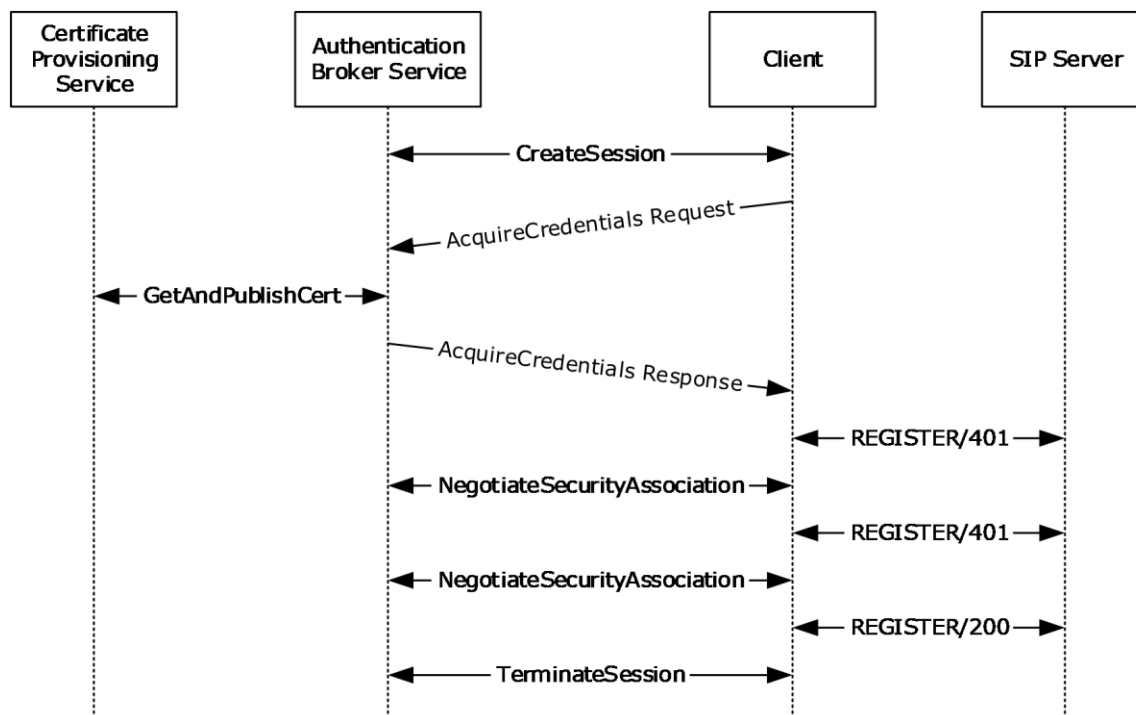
Certificate Provisioning Service

Authentication Broker Service

Client

SIP Server

CreateSession

AcquireCredentials Request

GetAndPublishCert

AcquireCredentials Response

REGISTER/401

NegotiateSecurityAssociation

REGISTER/401

NegotiateSecurityAssociation

REGISTER/200

TerminateSession